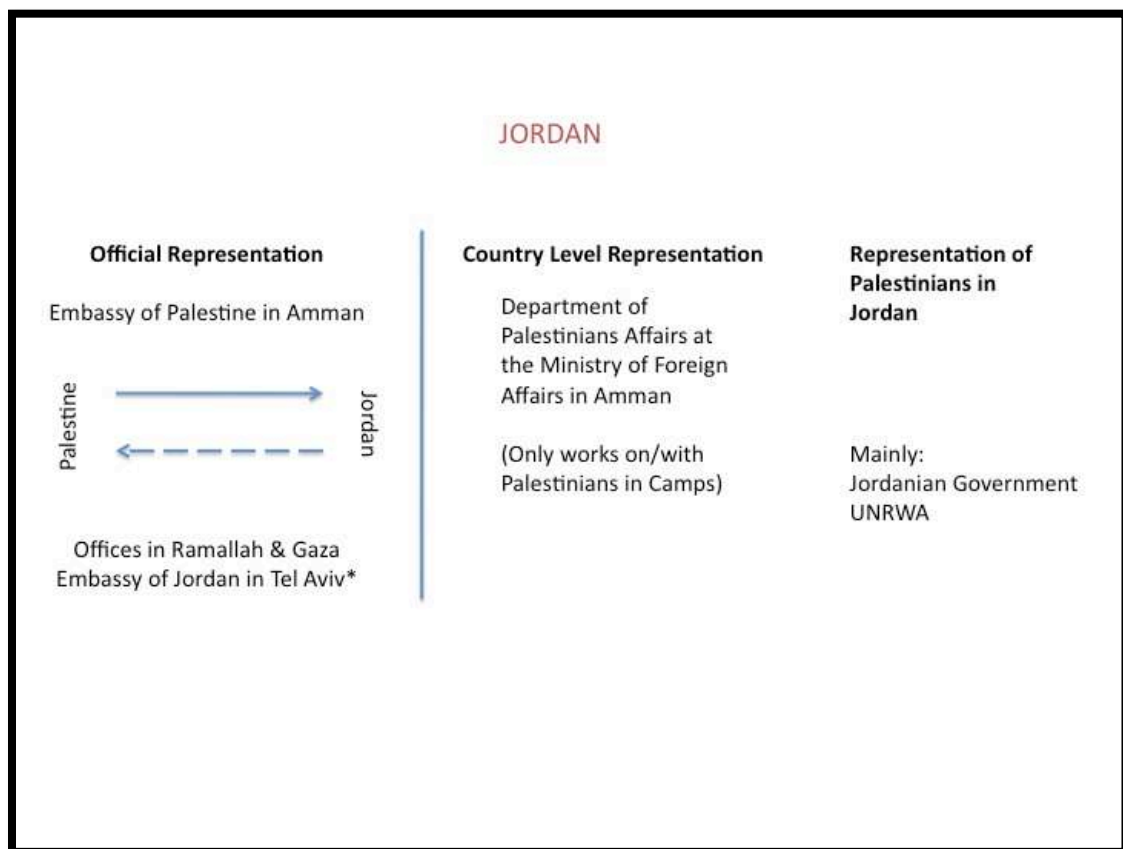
JORDAN

**Official Representation**

Embassy of Palestine in Amman

Palestine

Jordan

Offices in Ramallah & Gaza
Embassy of Jordan in Tel Aviv*

**Country Level Representation**

Department of Palestinians Affairs at the Ministry of Foreign Affairs in Amman

(Only works on/with Palestinians in Camps)

**Representation of Palestinians in Jordan**

Mainly:
Jordanian Government
UNRWA